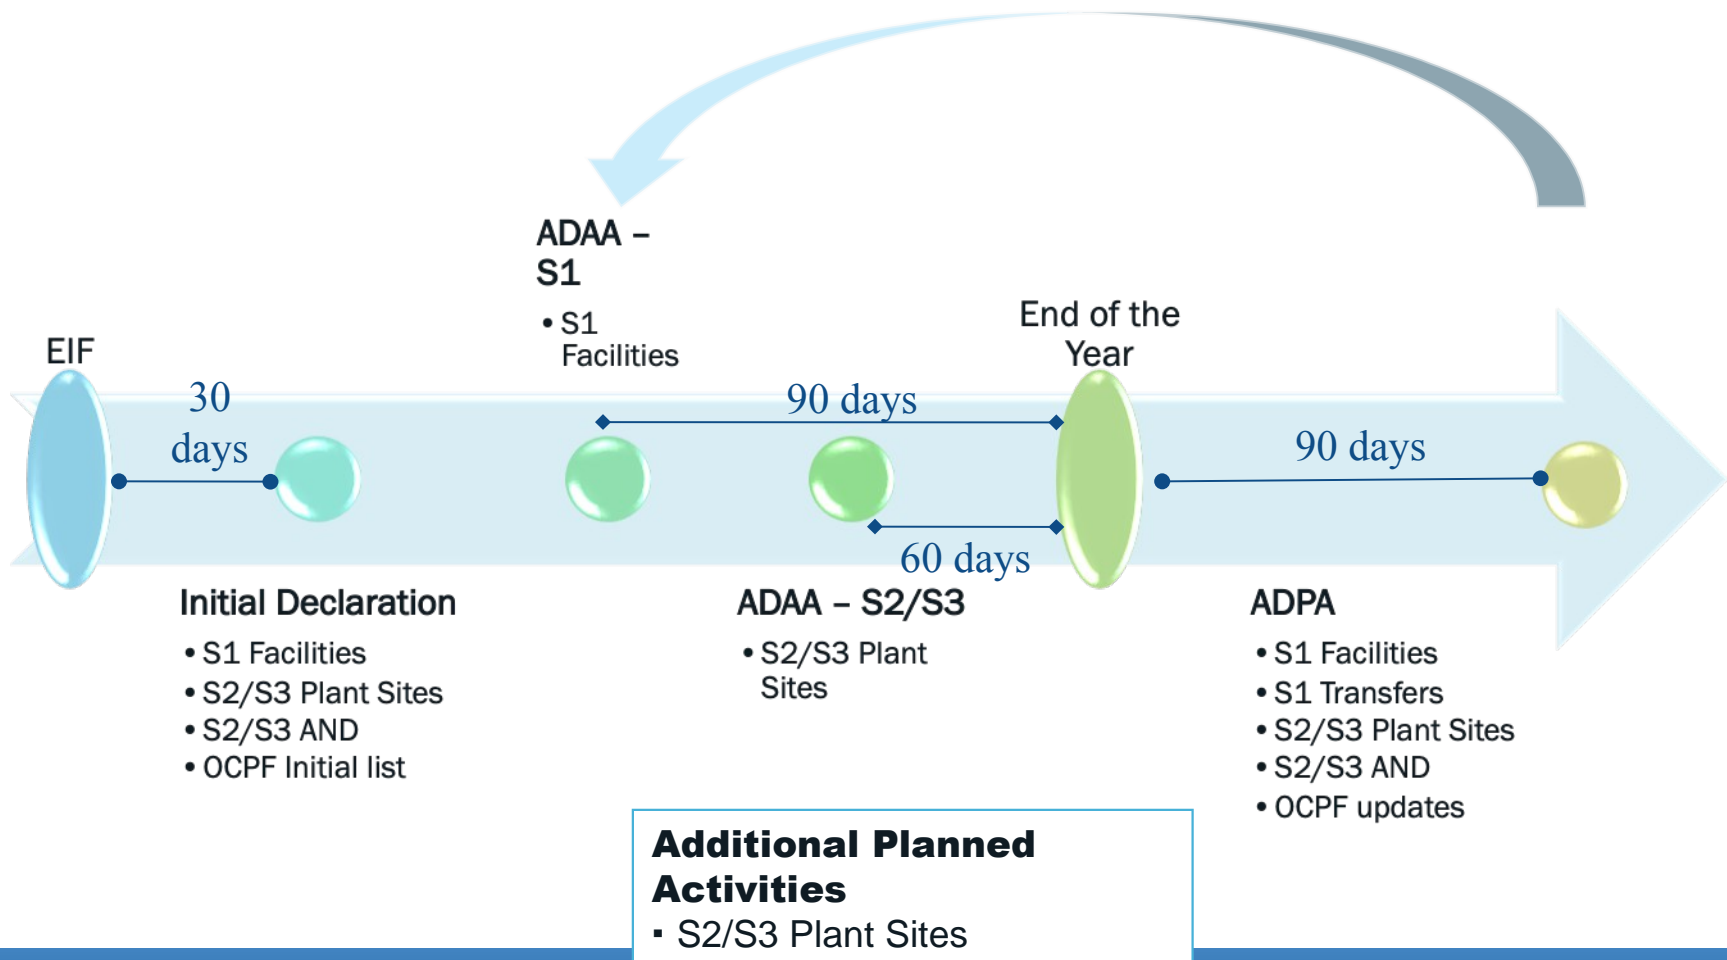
ADAA – S1

- S1 Facilities

EIF

30 days

90 days

End of the Year

90 days

60 days

Initial Declaration

- S1 Facilities
- S2/S3 Plant Sites
- S2/S3 AND
- OCPF Initial list

ADAA – S2/S3

- S2/S3 Plant Sites

ADPA

- S1 Facilities
- S1 Transfers
- S2/S3 Plant Sites
- S2/S3 AND
- OCPF updates

Additional Planned Activities

- S2/S3 Plant Sites